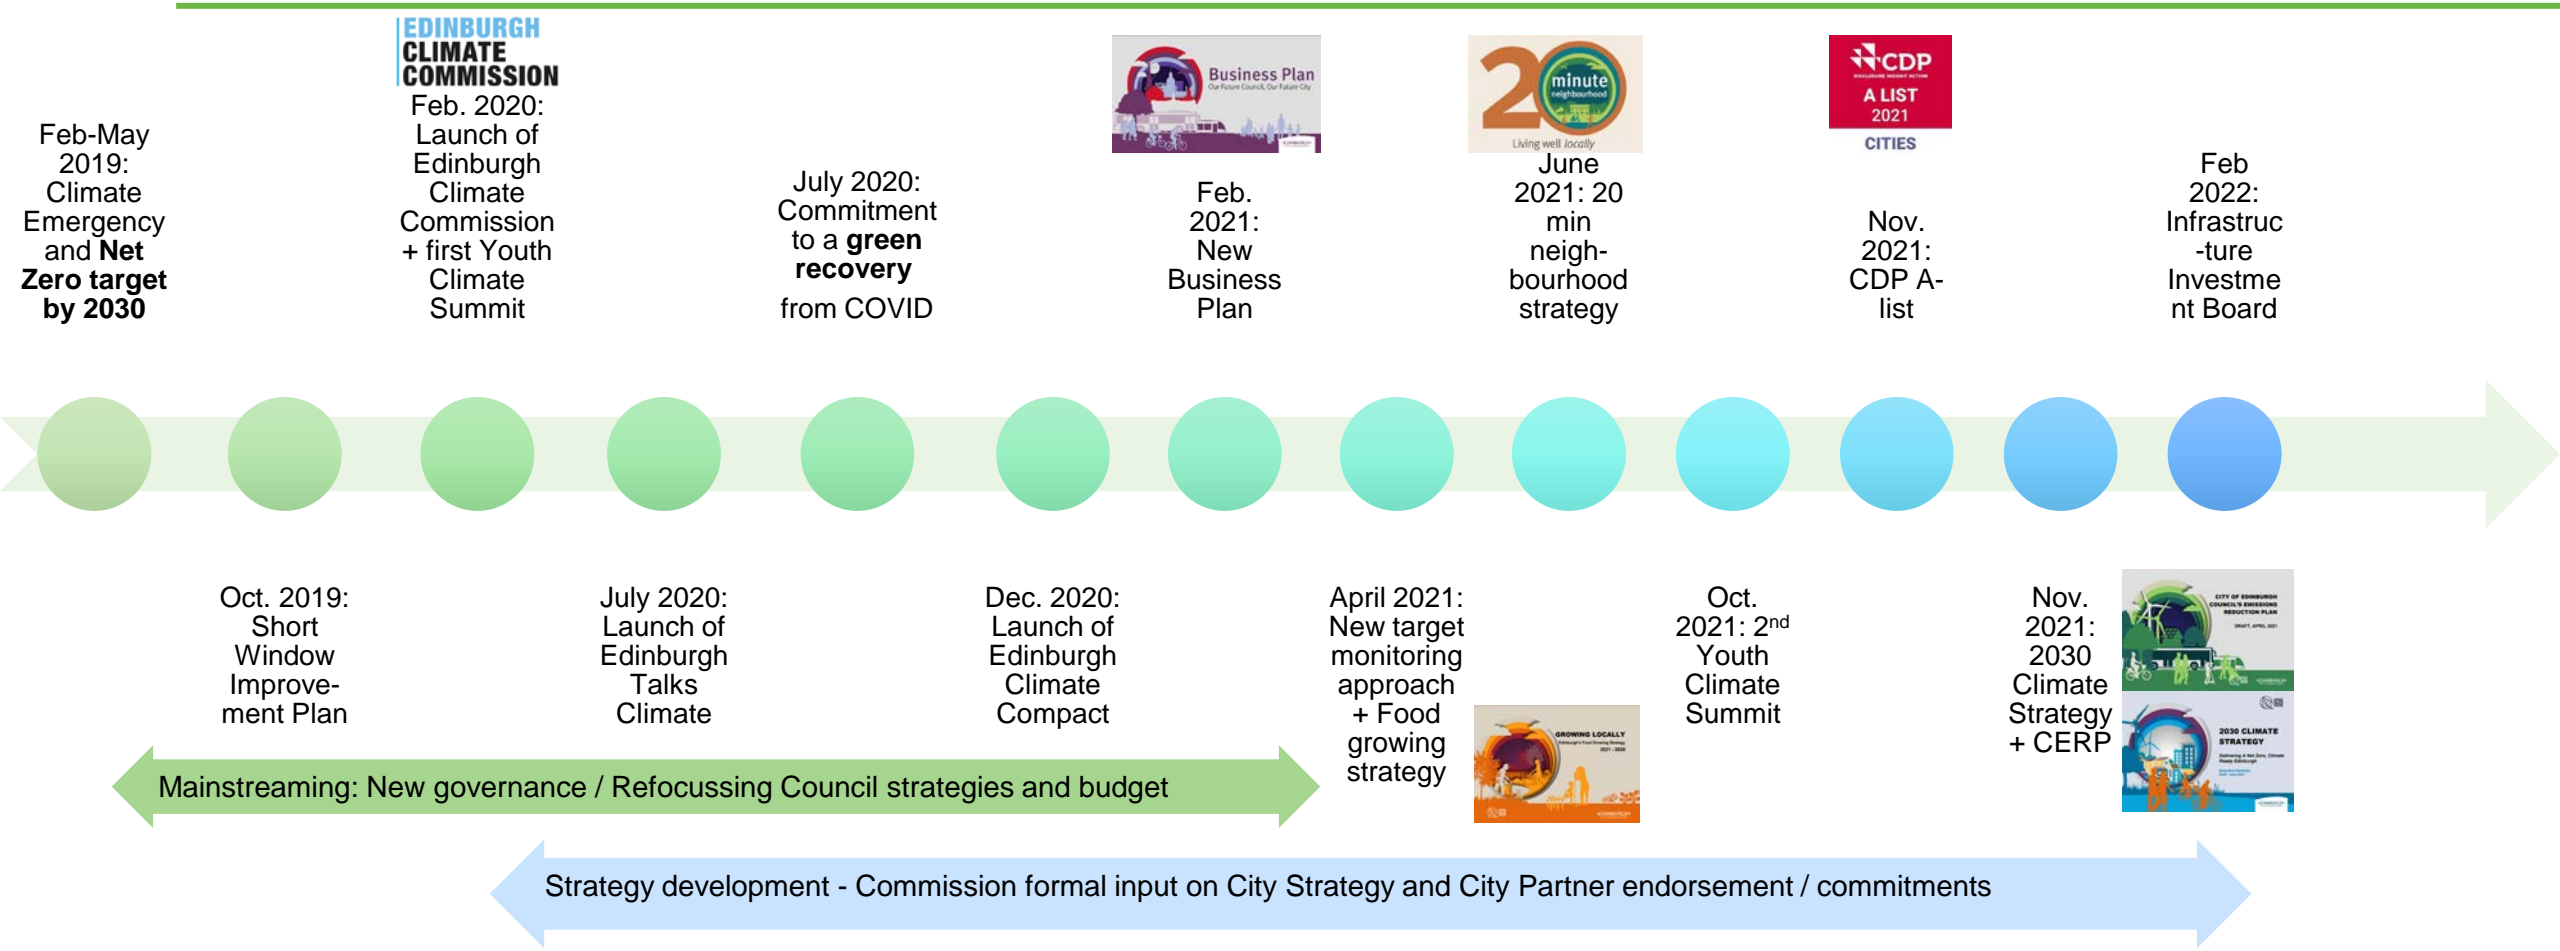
Feb-May 2019: Climate Emergency and **Net Zero target by 2030**

EDINBURGH CLIMATE COMMISSION

Feb. 2020: Launch of Edinburgh Climate Commission + first Youth Climate Summit

July 2020: Commitment to a **green recovery** from COVID

Business Plan
Our Future Council, Our Future City

Feb. 2021: New Business Plan

20 minute neighbourhood
Living well locally

June 2021: 20 min neigh-bourhood strategy

CDP
A LIST 2021
CITIES

Nov. 2021: CDP A-list

Feb 2022: Infrastruc-ture Investment Board

Oct. 2019: Short Window Improve-ment Plan

July 2020: Launch of Edinburgh Talks Climate

Dec. 2020: Launch of Edinburgh Climate Compact

April 2021: New target monitoring approach + Food growing strategy

GROWING LOCALLY

Oct. 2021: 2$^{nd}$ Youth Climate Summit

Nov. 2021: 2030 Climate Strategy + CERP

CITY OF EDINBURGH COUNCIL'S EMISSIONS REDUCTION PLAN

2030 CLIMATE STRATEGY

Mainstreaming: New governance / Refocussing Council strategies and budget

Strategy development - Commission formal input on City Strategy and City Partner endorsement / commitments